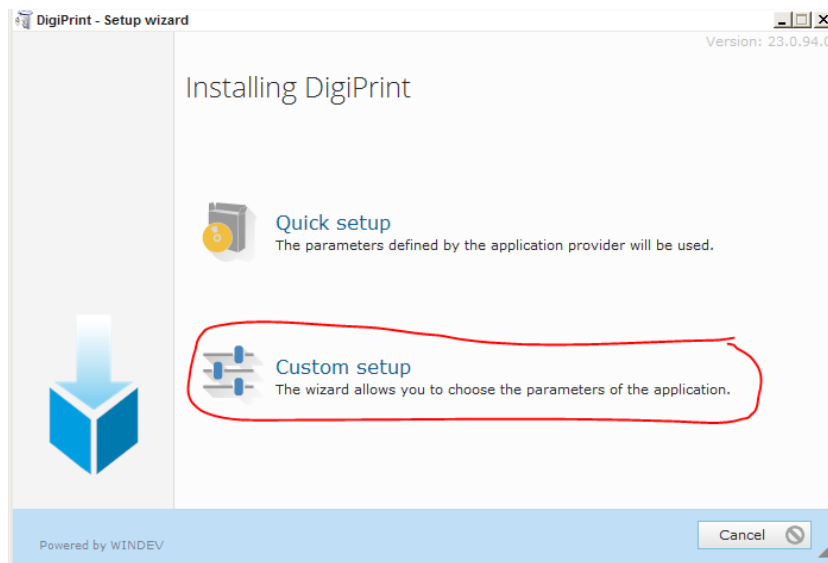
DigiPrint - Setup wizard

Version: 23.0.94.0

Installing DigiPrint

Quick setup
The parameters defined by the application provider will be used.

Custom setup
The wizard allows you to choose the parameters of the application.

Powered by WINDEV

Cancel